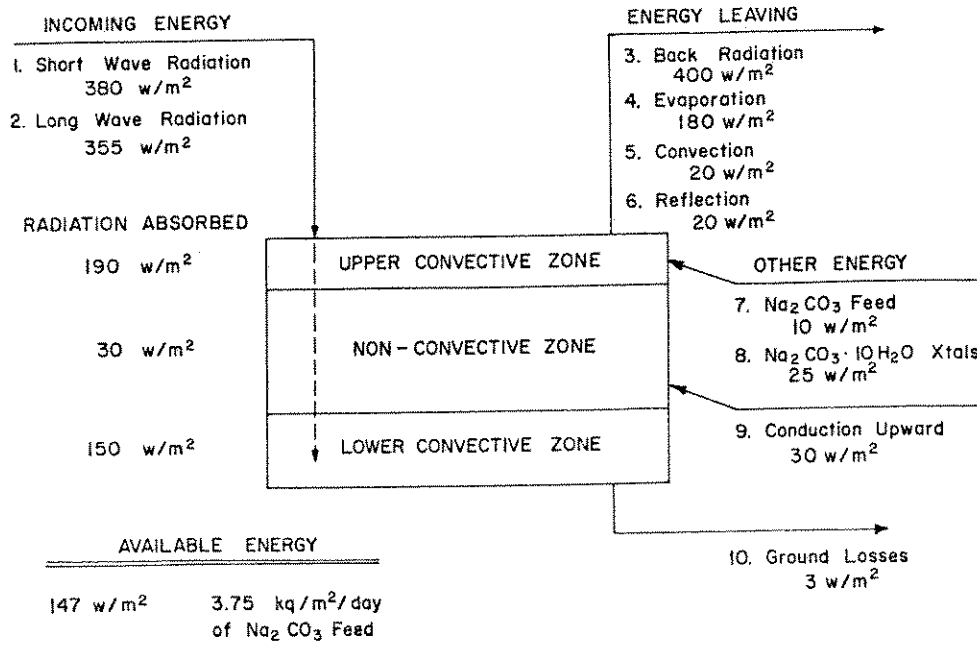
INCOMING ENERGY

1. Short Wave Radiation 380 w/m$^2$

2. Long Wave Radiation 355 w/m$^2$

ENERGY LEAVING

3. Back Radiation 400 w/m$^2$

4. Evaporation 180 w/m$^2$

5. Convection 20 w/m$^2$

6. Reflection 20 w/m$^2$

RADIATION ABSORBED

190 w/m$^2$

30 w/m$^2$

150 w/m$^2$

UPPER CONVECTIVE ZONE

NON - CONVECTIVE ZONE

LOWER CONVECTIVE ZONE

OTHER ENERGY

7. $Na_2CO_3$ Feed 10 w/m$^2$

8. $Na_2CO_3 \cdot 10H_2O$ Xtals 25 w/m$^2$

9. Conduction Upward 30 w/m$^2$

10. Ground Losses 3 w/m$^2$

AVAILABLE ENERGY

147 w/m$^2$ 3.75 kq/m$^2$/day of $Na_2CO_3$ Feed